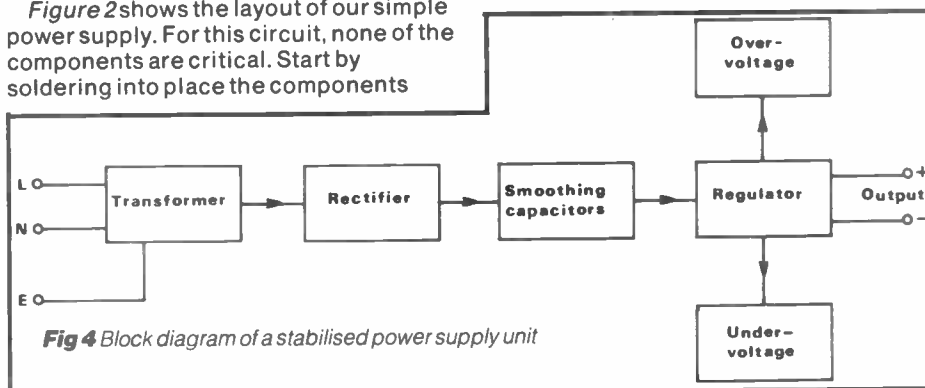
Figure 2 shows the layout of our simple power supply. For this circuit, none of the components are critical. Start by soldering into place the components

Over-voltage

L
N
E

Transformer

Rectifier

Smoothing capacitors

Regulator

Output
+
−

Under-voltage

Fig 4 Block diagram of a stabilised power supply unit